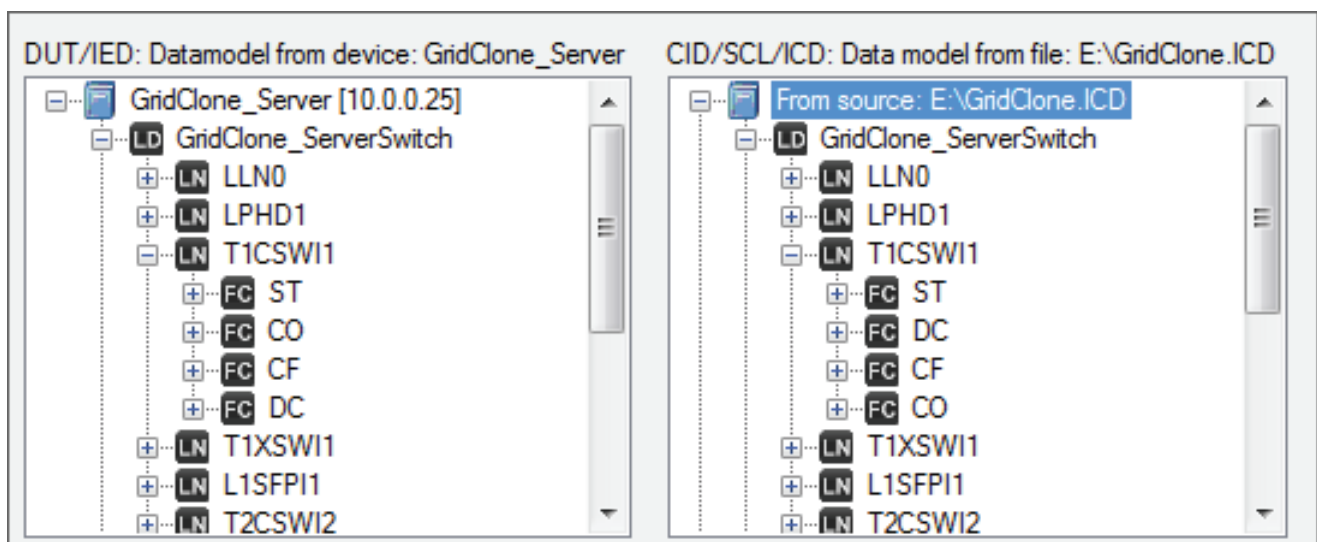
DUT/IED: Datamodel from device: GridClone_Server

GridClone_Server [10.0.0.25]
LD GridClone_ServerSwitch
LN LLN0
LN LPHD1
LN T1CSWI1
FC ST
FC CO
FC CF
FC DC
LN T1XSWI1
LN L1SFPI1
LN T2CSWI2

CID/SCL/ICD: Data model from file: E:\GridClone.ICD

From source: E:\GridClone.ICD
LD GridClone_ServerSwitch
LN LLN0
LN LPHD1
LN T1CSWI1
FC ST
FC DC
FC CF
FC CO
LN T1XSWI1
LN L1SFPI1
LN T2CSWI2